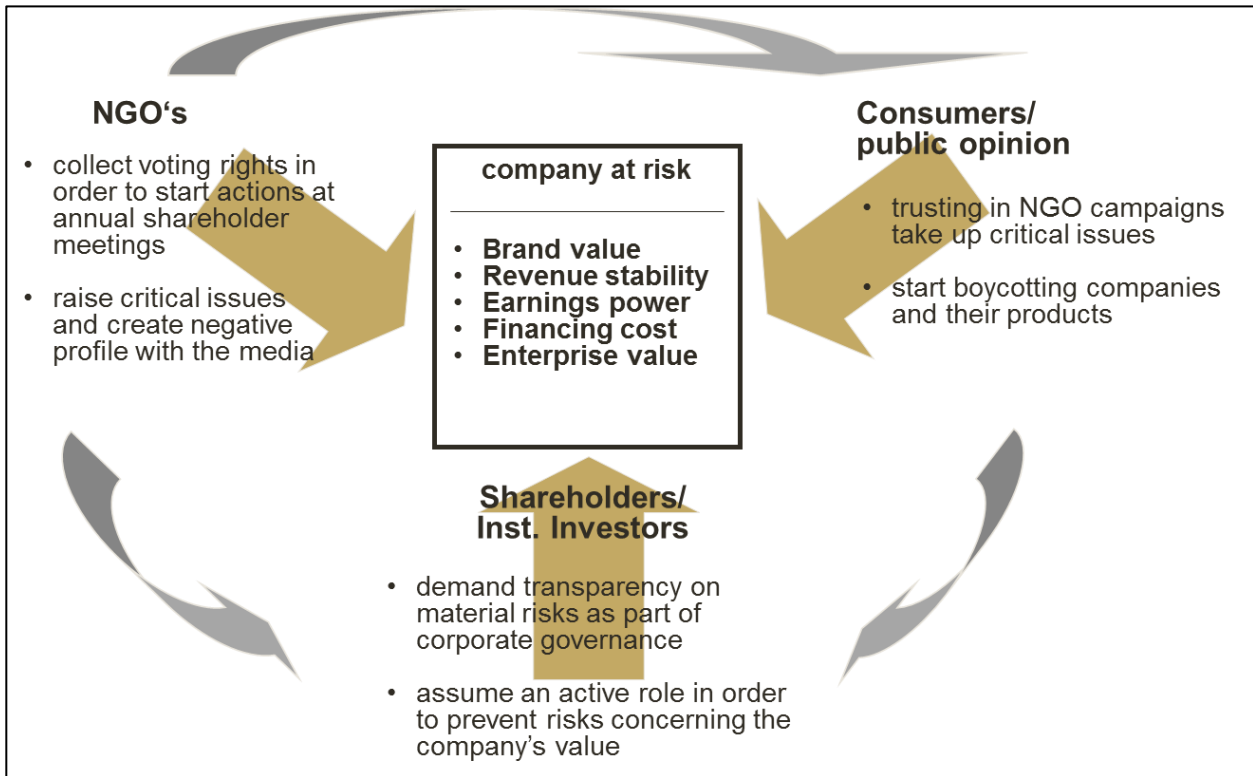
NGO‘s

- collect voting rights in order to start actions at annual shareholder meetings
- raise critical issues and create negative profile with the media

company at risk

- Brand value
- Revenue stability
- Earnings power
- Financing cost
- Enterprise value

Consumers/ public opinion

- trusting in NGO campaigns take up critical issues
- start boycotting companies and their products

Shareholders/ Inst. Investors

- demand transparency on material risks as part of corporate governance
- assume an active role in order to prevent risks concerning the company’s value